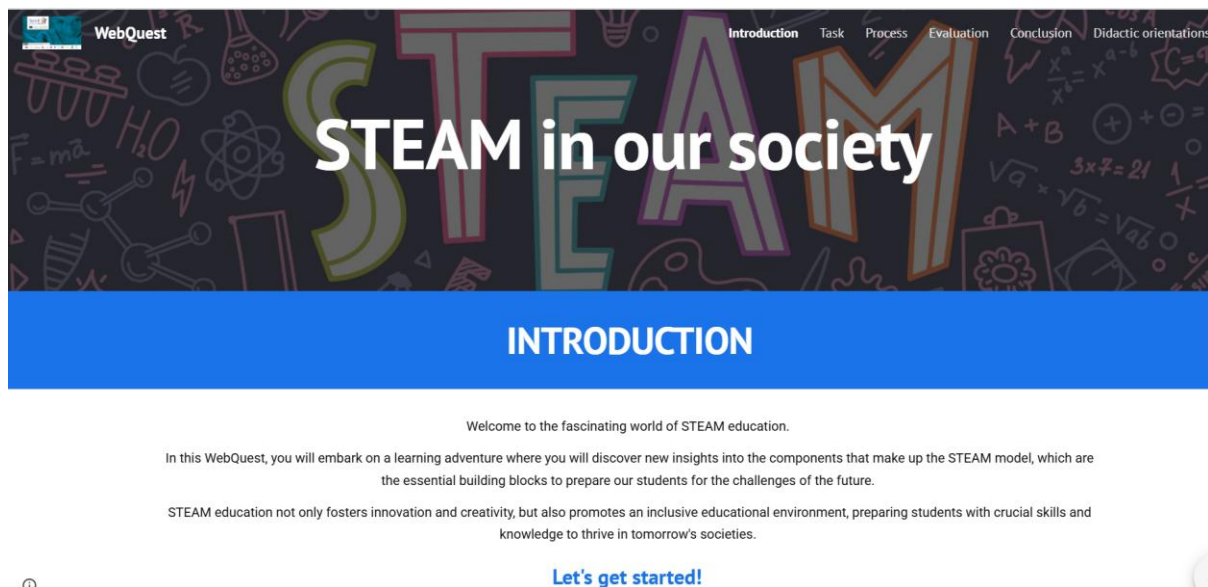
WebQuest

Introduction Task Process Evaluation Conclusion Didactic orientations

STEAM in our society

INTRODUCTION

Welcome to the fascinating world of STEAM education.

In this WebQuest, you will embark on a learning adventure where you will discover new insights into the components that make up the STEAM model, which are the essential building blocks to prepare our students for the challenges of the future.

STEAM education not only fosters innovation and creativity, but also promotes an inclusive educational environment, preparing students with crucial skills and knowledge to thrive in tomorrow's societies.

Let's get started!